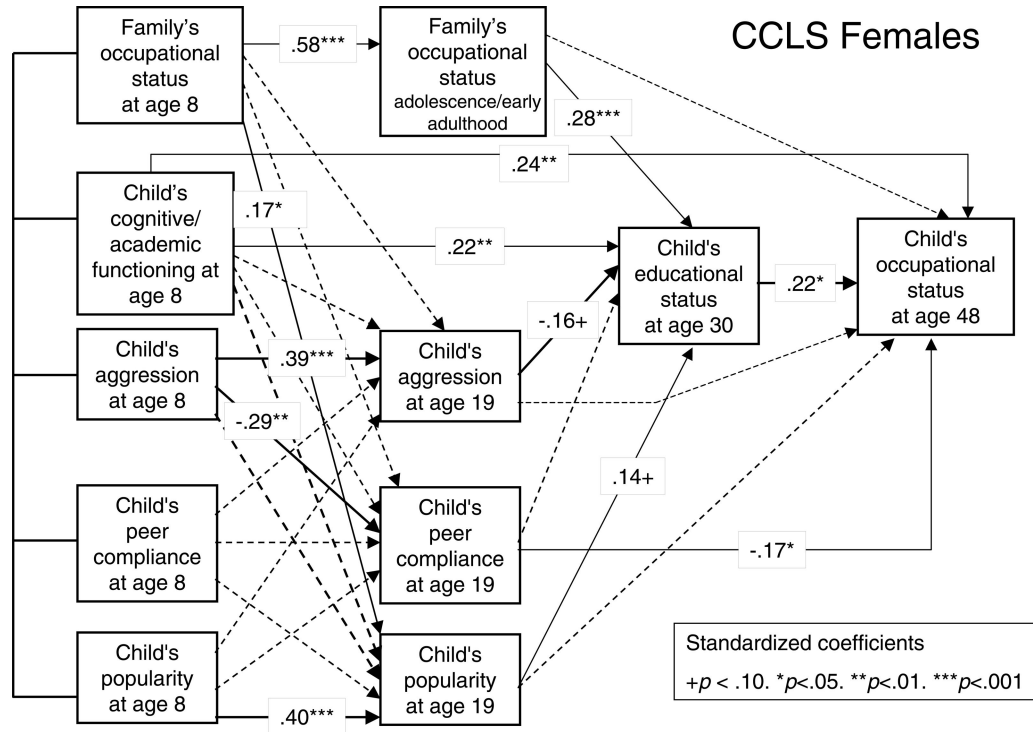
CCLS Females

Family's occupational status at age 8

.58***

Family's occupational status adolescence/early adulthood

.28***

.24**

Child's cognitive/ academic functioning at age 8

.17*

.22**

Child's educational status at age 30

.22*

Child's occupational status at age 48

Child's aggression at age 8

.39***

Child's aggression at age 19

-.16+

-.29**

Child's peer compliance at age 8

Child's peer compliance at age 19

.14+

-.17*

Child's popularity at age 8

.40***

Child's popularity at age 19

Standardized coefficients

$+p < .10$. $*p<.05$. $**p<.01$. $***p<.001$